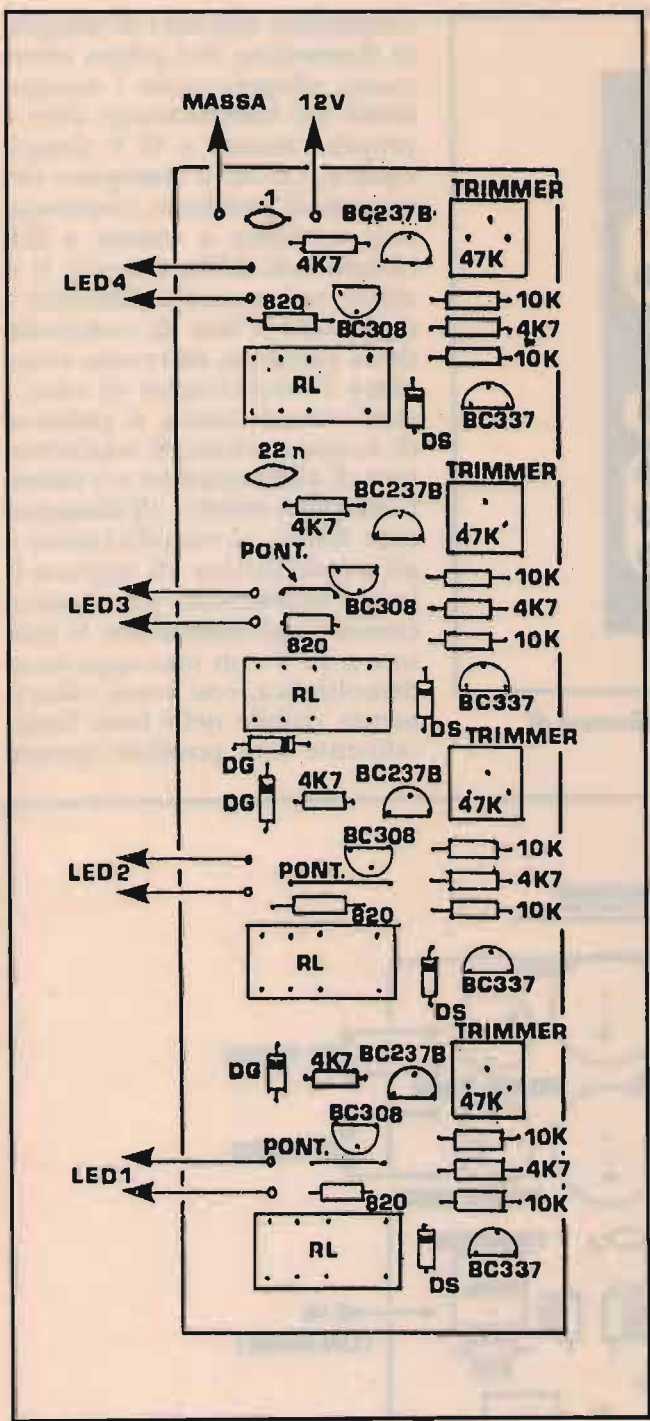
MASSA
12V
.1
BC237B
TRIMMER
47K
4K7
LED4
820
BC308
10K
4K7
10K
RL
DS
BC337
22 n
BC237B
TRIMMER
47K
4K7
PONT.
LED3
BC308
10K
4K7
10K
820
RL
BC337
DS
TRIMMER
DG
DG
4K7
BC237B
47K
BC308
LED2
10K
PONT.
4K7
820
10K
RL
BC337
DS
TRIMMER
DG
4K7
BC237B
47K
BC308
PONT.
10K
LED1
4K7
820
10K
RL
DS
BC337